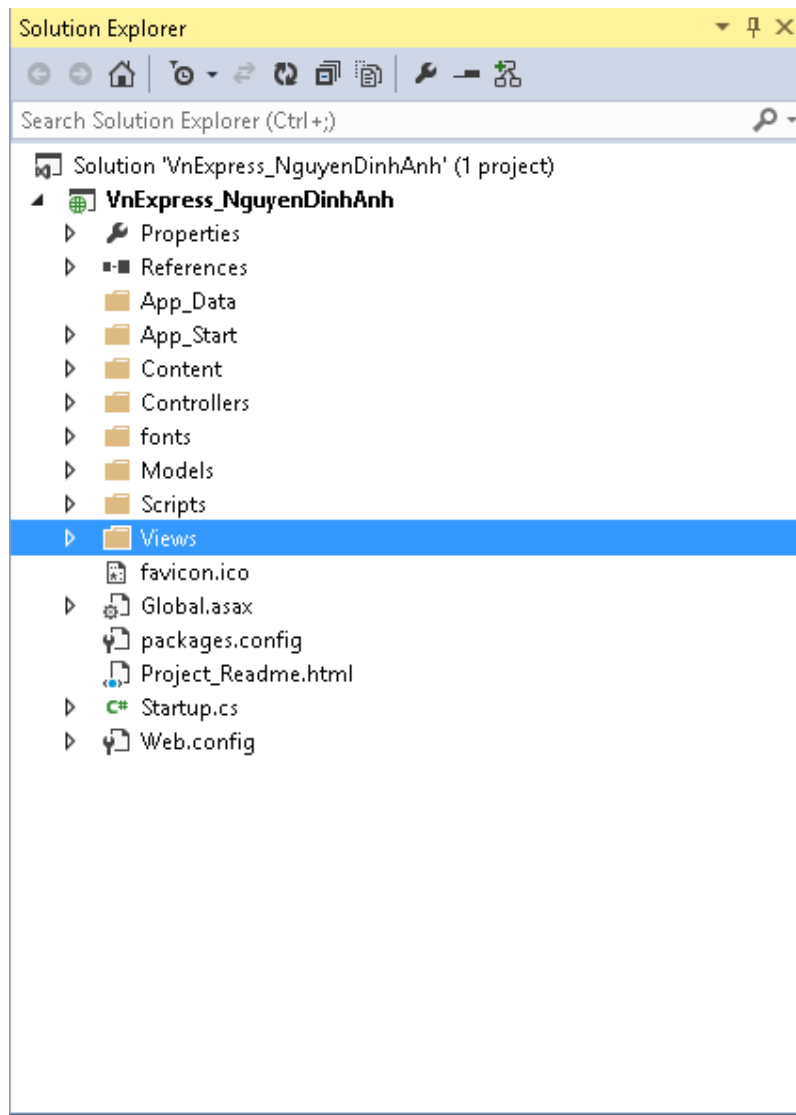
Solution Explorer

Search Solution Explorer (Ctrl+;)

Solution 'VnExpress_NguyenDinhAnh' (1 project)
VnExpress_NguyenDinhAnh
Properties
References
App_Data
App_Start
Content
Controllers
fonts
Models
Scripts
Views
favicon.ico
Global.asax
packages.config
Project_Readme.html
C# Startup.cs
Web.config